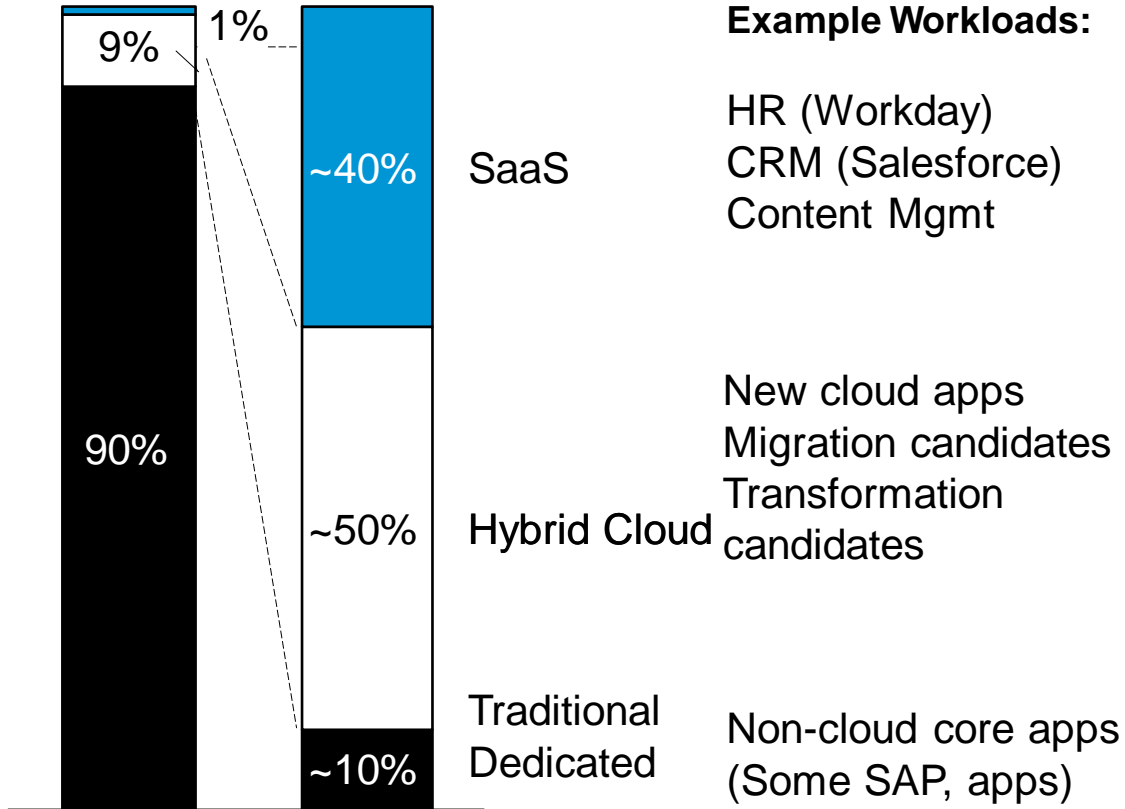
9%

1%

90%

~40%

~50%

~10%

SaaS

Hybrid Cloud

Traditional Dedicated

Example Workloads:

HR (Workday)
CRM (Salesforce)
Content Mgmt

New cloud apps
Migration candidates
Transformation candidates

Non-cloud core apps
(Some SAP, apps)